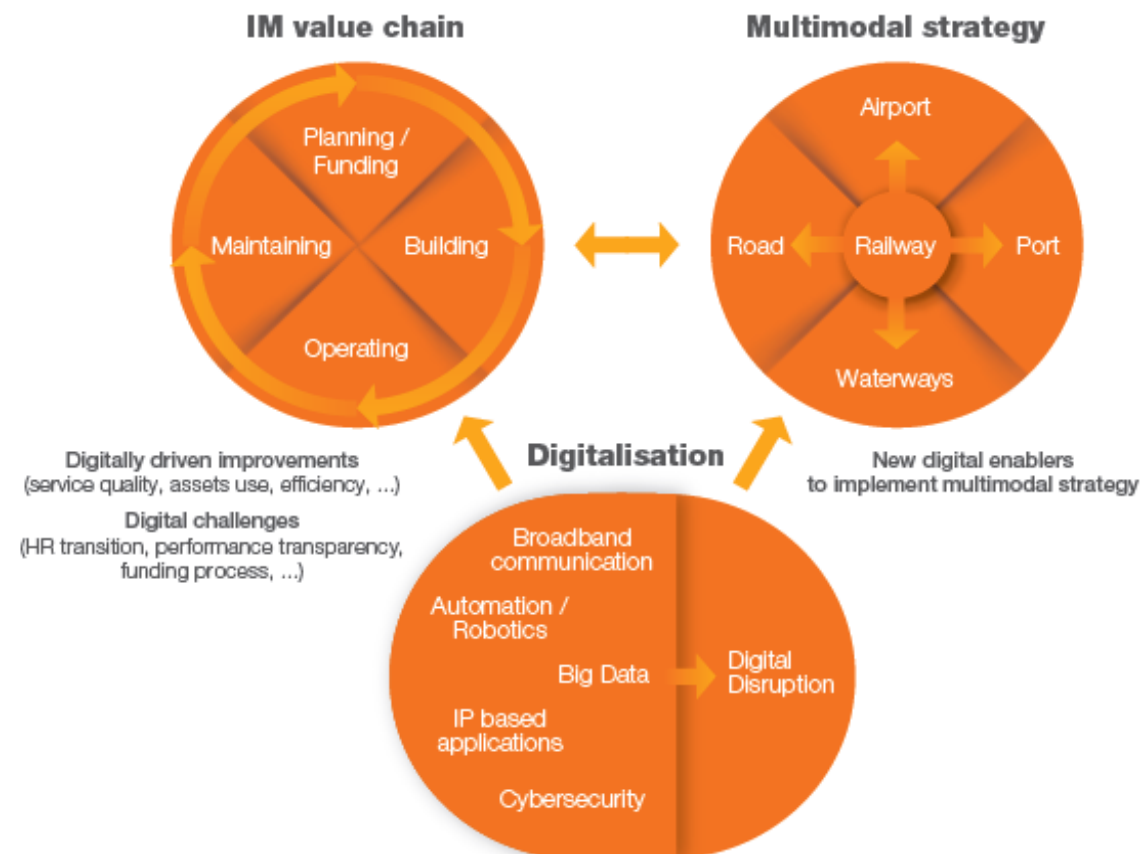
IM value chain

Planning / Funding

Maintaining

Building

Operating

Multimodal strategy

Airport

Road

Railway

Port

Waterways

Digitally driven improvements (service quality, assets use, efficiency, ...)

Digital challenges (HR transition, performance transparency, funding process, ...)

Digitalisation

New digital enablers to implement multimodal strategy

Broadband communication

Automation / Robotics

Big Data

IP based applications

Cybersecurity

Digital Disruption